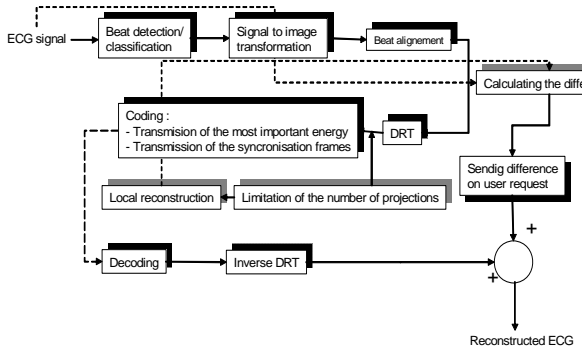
ECG signal

Beat detection/ classification

Signal to image transformation

Beat alignement

Calculating the diffe

Coding :
- Transmision of the most important energy
- Transmission of the syncronisation frames

DRT

Sendig difference on user request

Local reconstruction

Limitation of the number of projections

Decoding

Inverse DRT

+

+

Reconstructed ECG